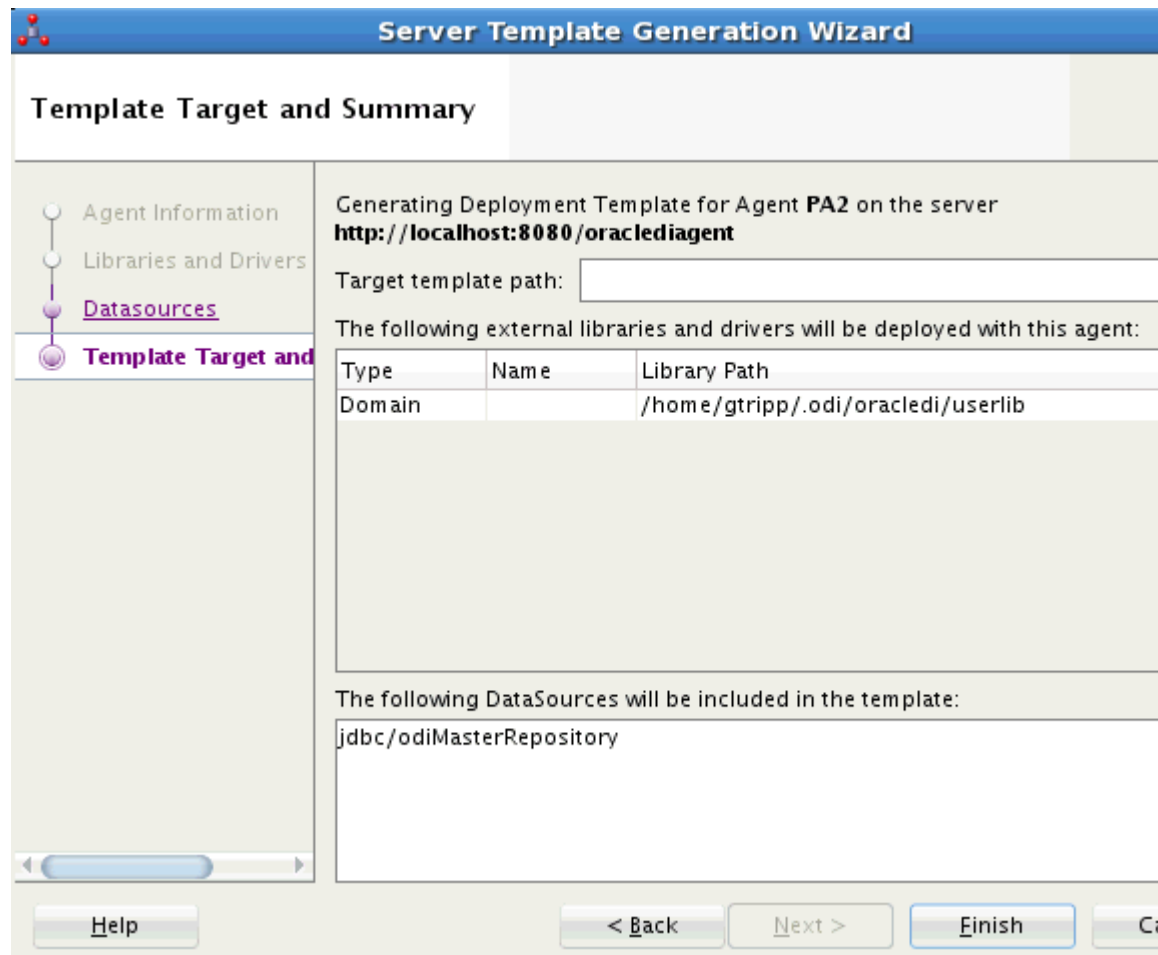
Server Template Generation Wizard

Template Target and Summary

Agent Information
Libraries and Drivers
Datasources
Template Target and

Generating Deployment Template for Agent PA2 on the server http://localhost:8080/oraclediagent

Target template path:

The following external libraries and drivers will be deployed with this agent:

| Type | Name | Library Path |
|---|---|---|
| Domain | | /home/gtripp/.odi/oracledi/userlib |

The following DataSources will be included in the template:

jdbc/odiMasterRepository

Help

< Back

Next >

Finish

Ca